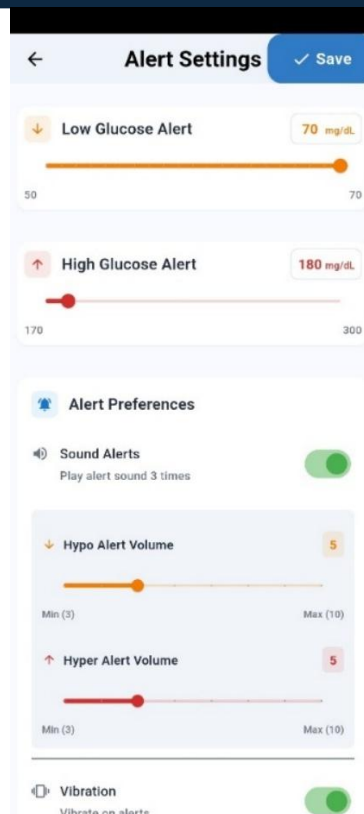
←

Alert Settings

✓ Save

↓ Low Glucose Alert

70 mg/dL

50

70

↑ High Glucose Alert

180 mg/dL

170

300

Alert Preferences

Sound Alerts

Play alert sound 3 times

↓ Hypo Alert Volume

5

Min (3)

Max (10)

↑ Hyper Alert Volume

5

Min (3)

Max (10)

Vibration

Vibrate on alerts